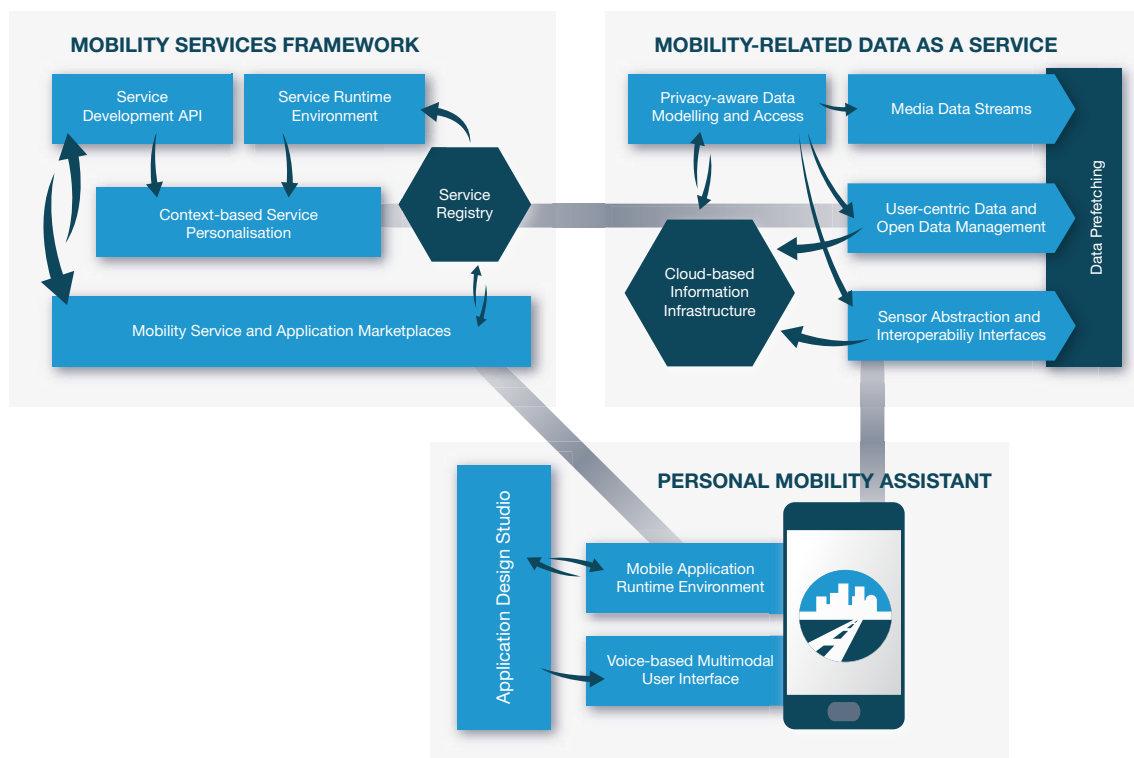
MOBILITY SERVICES FRAMEWORK

Service Development API

Service Runtime Environment

Context-based Service Personalisation

Service Registry

Mobility Service and Application Marketplaces

MOBILITY-RELATED DATA AS A SERVICE

Privacy-aware Data Modelling and Access

Media Data Streams

User-centric Data and Open Data Management

Cloud-based Information Infrastructure

Sensor Abstraction and Interoperabiliy Interfaces

Data Prefetching

PERSONAL MOBILITY ASSISTANT

Application Design Studio

Mobile Application Runtime Environment

Voice-based Multimodal User Interface